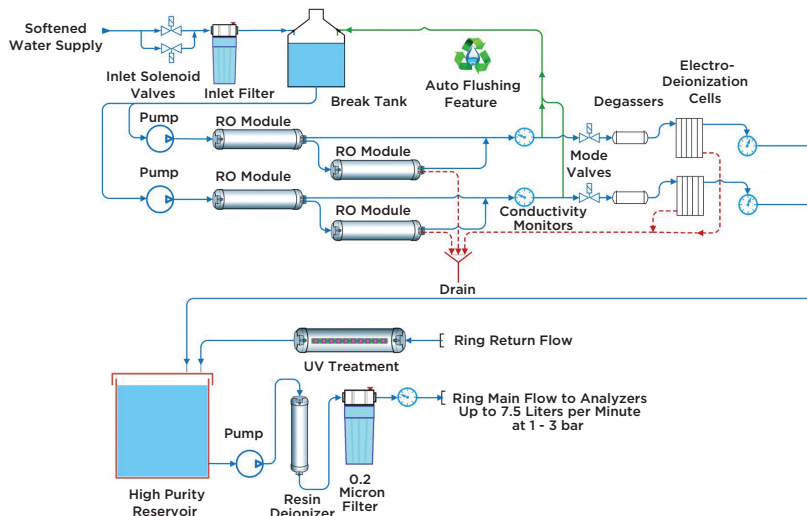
Softened Water Supply

Inlet Solenoid Valves

Inlet Filter

Break Tank

Auto Flushing Feature

Pump

RO Module

RO Module

Pump

RO Module

RO Module

Degassers

Electro-Deionization Cells

Mode Valves

Conductivity Monitors

Drain

Ring Return Flow

UV Treatment

Ring Main Flow to Analyzers Up to 7.5 Liters per Minute at 1 - 3 bar

Pump

High Purity Reservoir

Resin Deionizer

0.2 Micron Filter